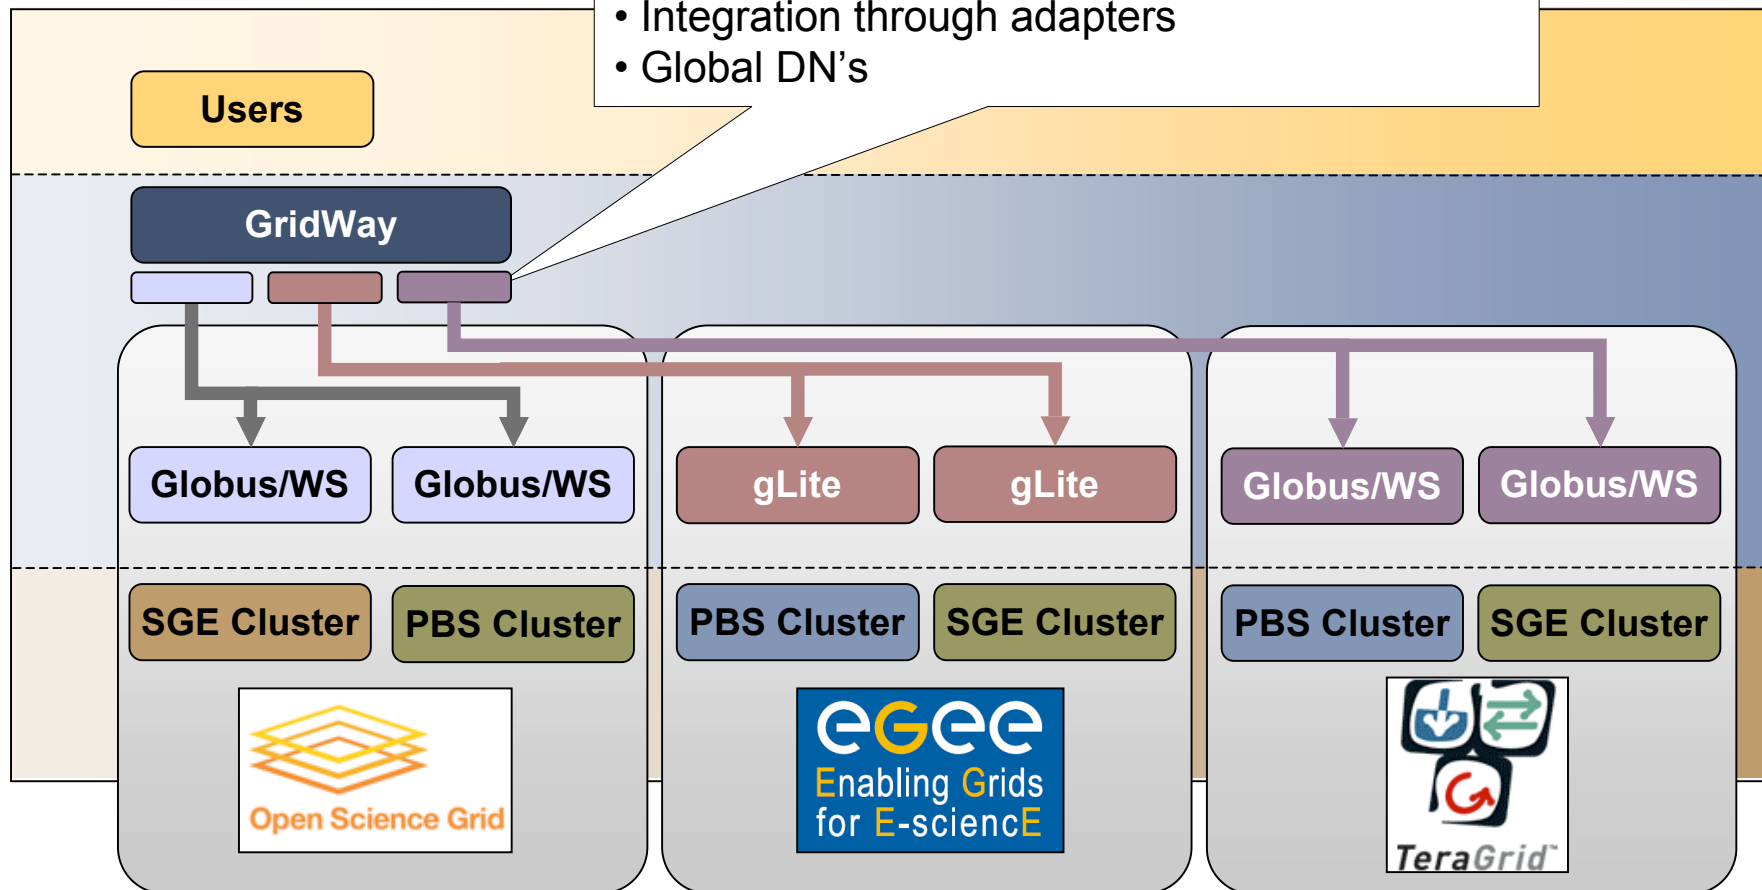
• Integration through adapters
• Global DN’s

Users

GridWay

Globus/WS

Globus/WS

gLite

gLite

Globus/WS

Globus/WS

SGE Cluster

PBS Cluster

PBS Cluster

SGE Cluster

PBS Cluster

SGE Cluster

Open Science Grid

eGee
Enabling Grids for E-sciencE

TeraGrid™